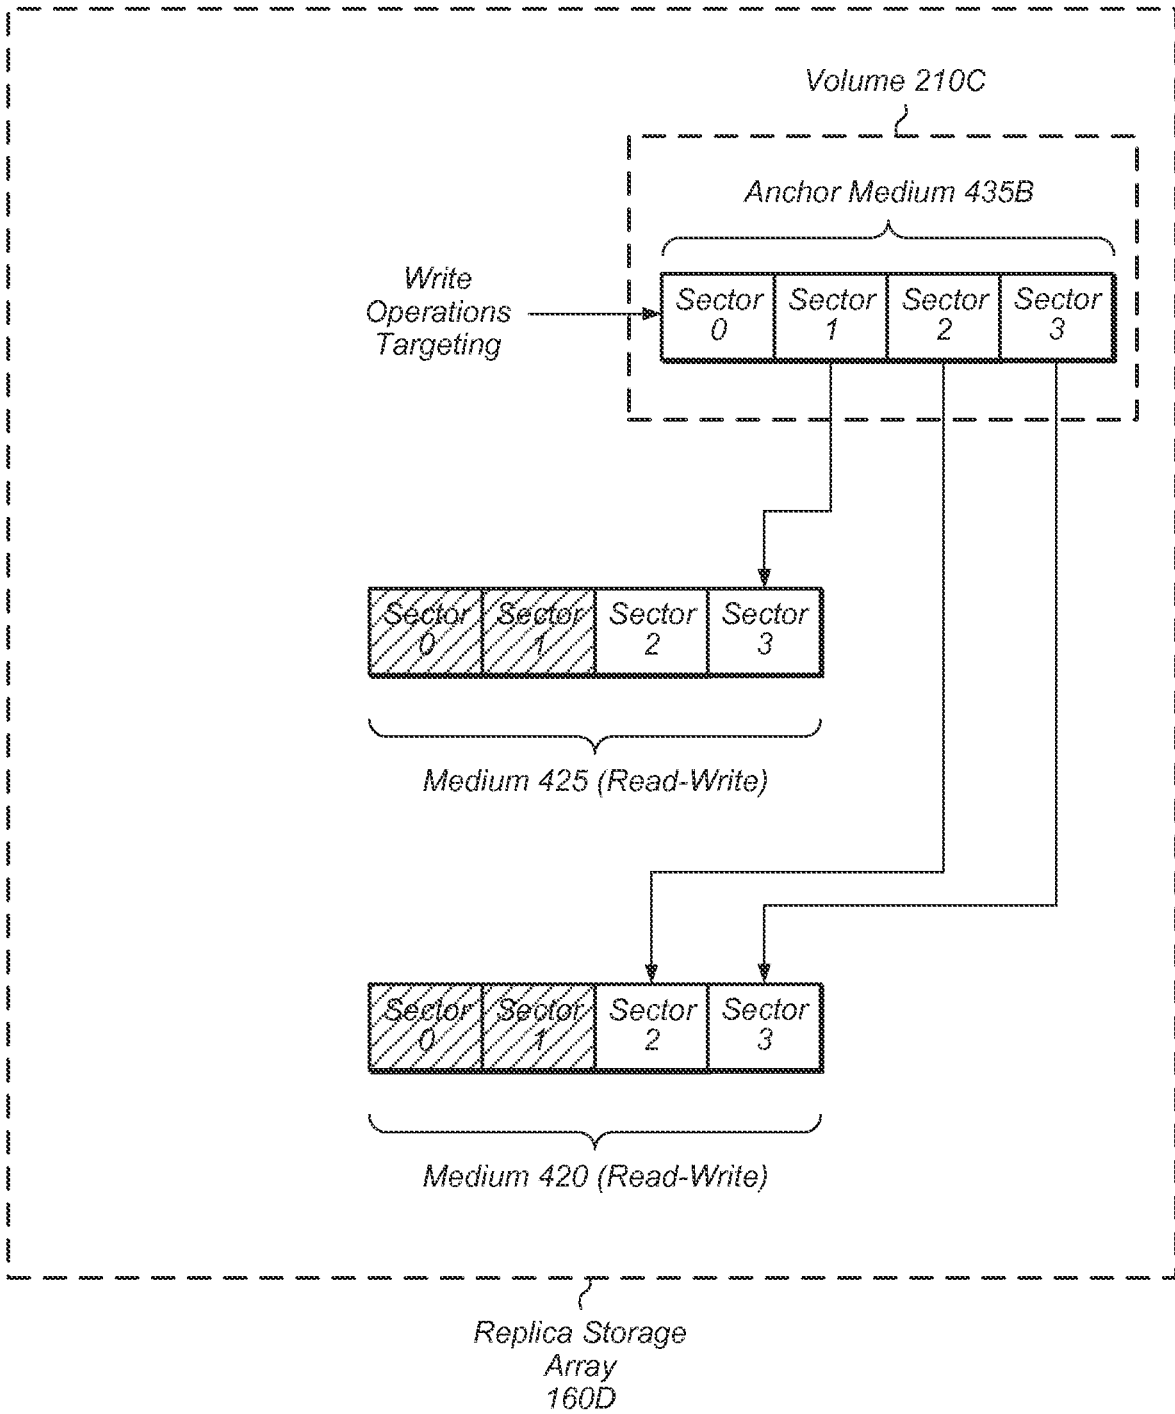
Volume 210C

Anchor Medium 435B

Write Operations Targeting

| Sector 0 | Sector 1 | Sector 2 | Sector 3 |
|---|---|---|---|

| Sector 0 | Sector 1 | Sector 2 | Sector 3 |
|---|---|---|---|

Medium 425 (Read-Write)

| Sector 0 | Sector 1 | Sector 2 | Sector 3 |
|---|---|---|---|

Medium 420 (Read-Write)

Replica Storage Array 160D